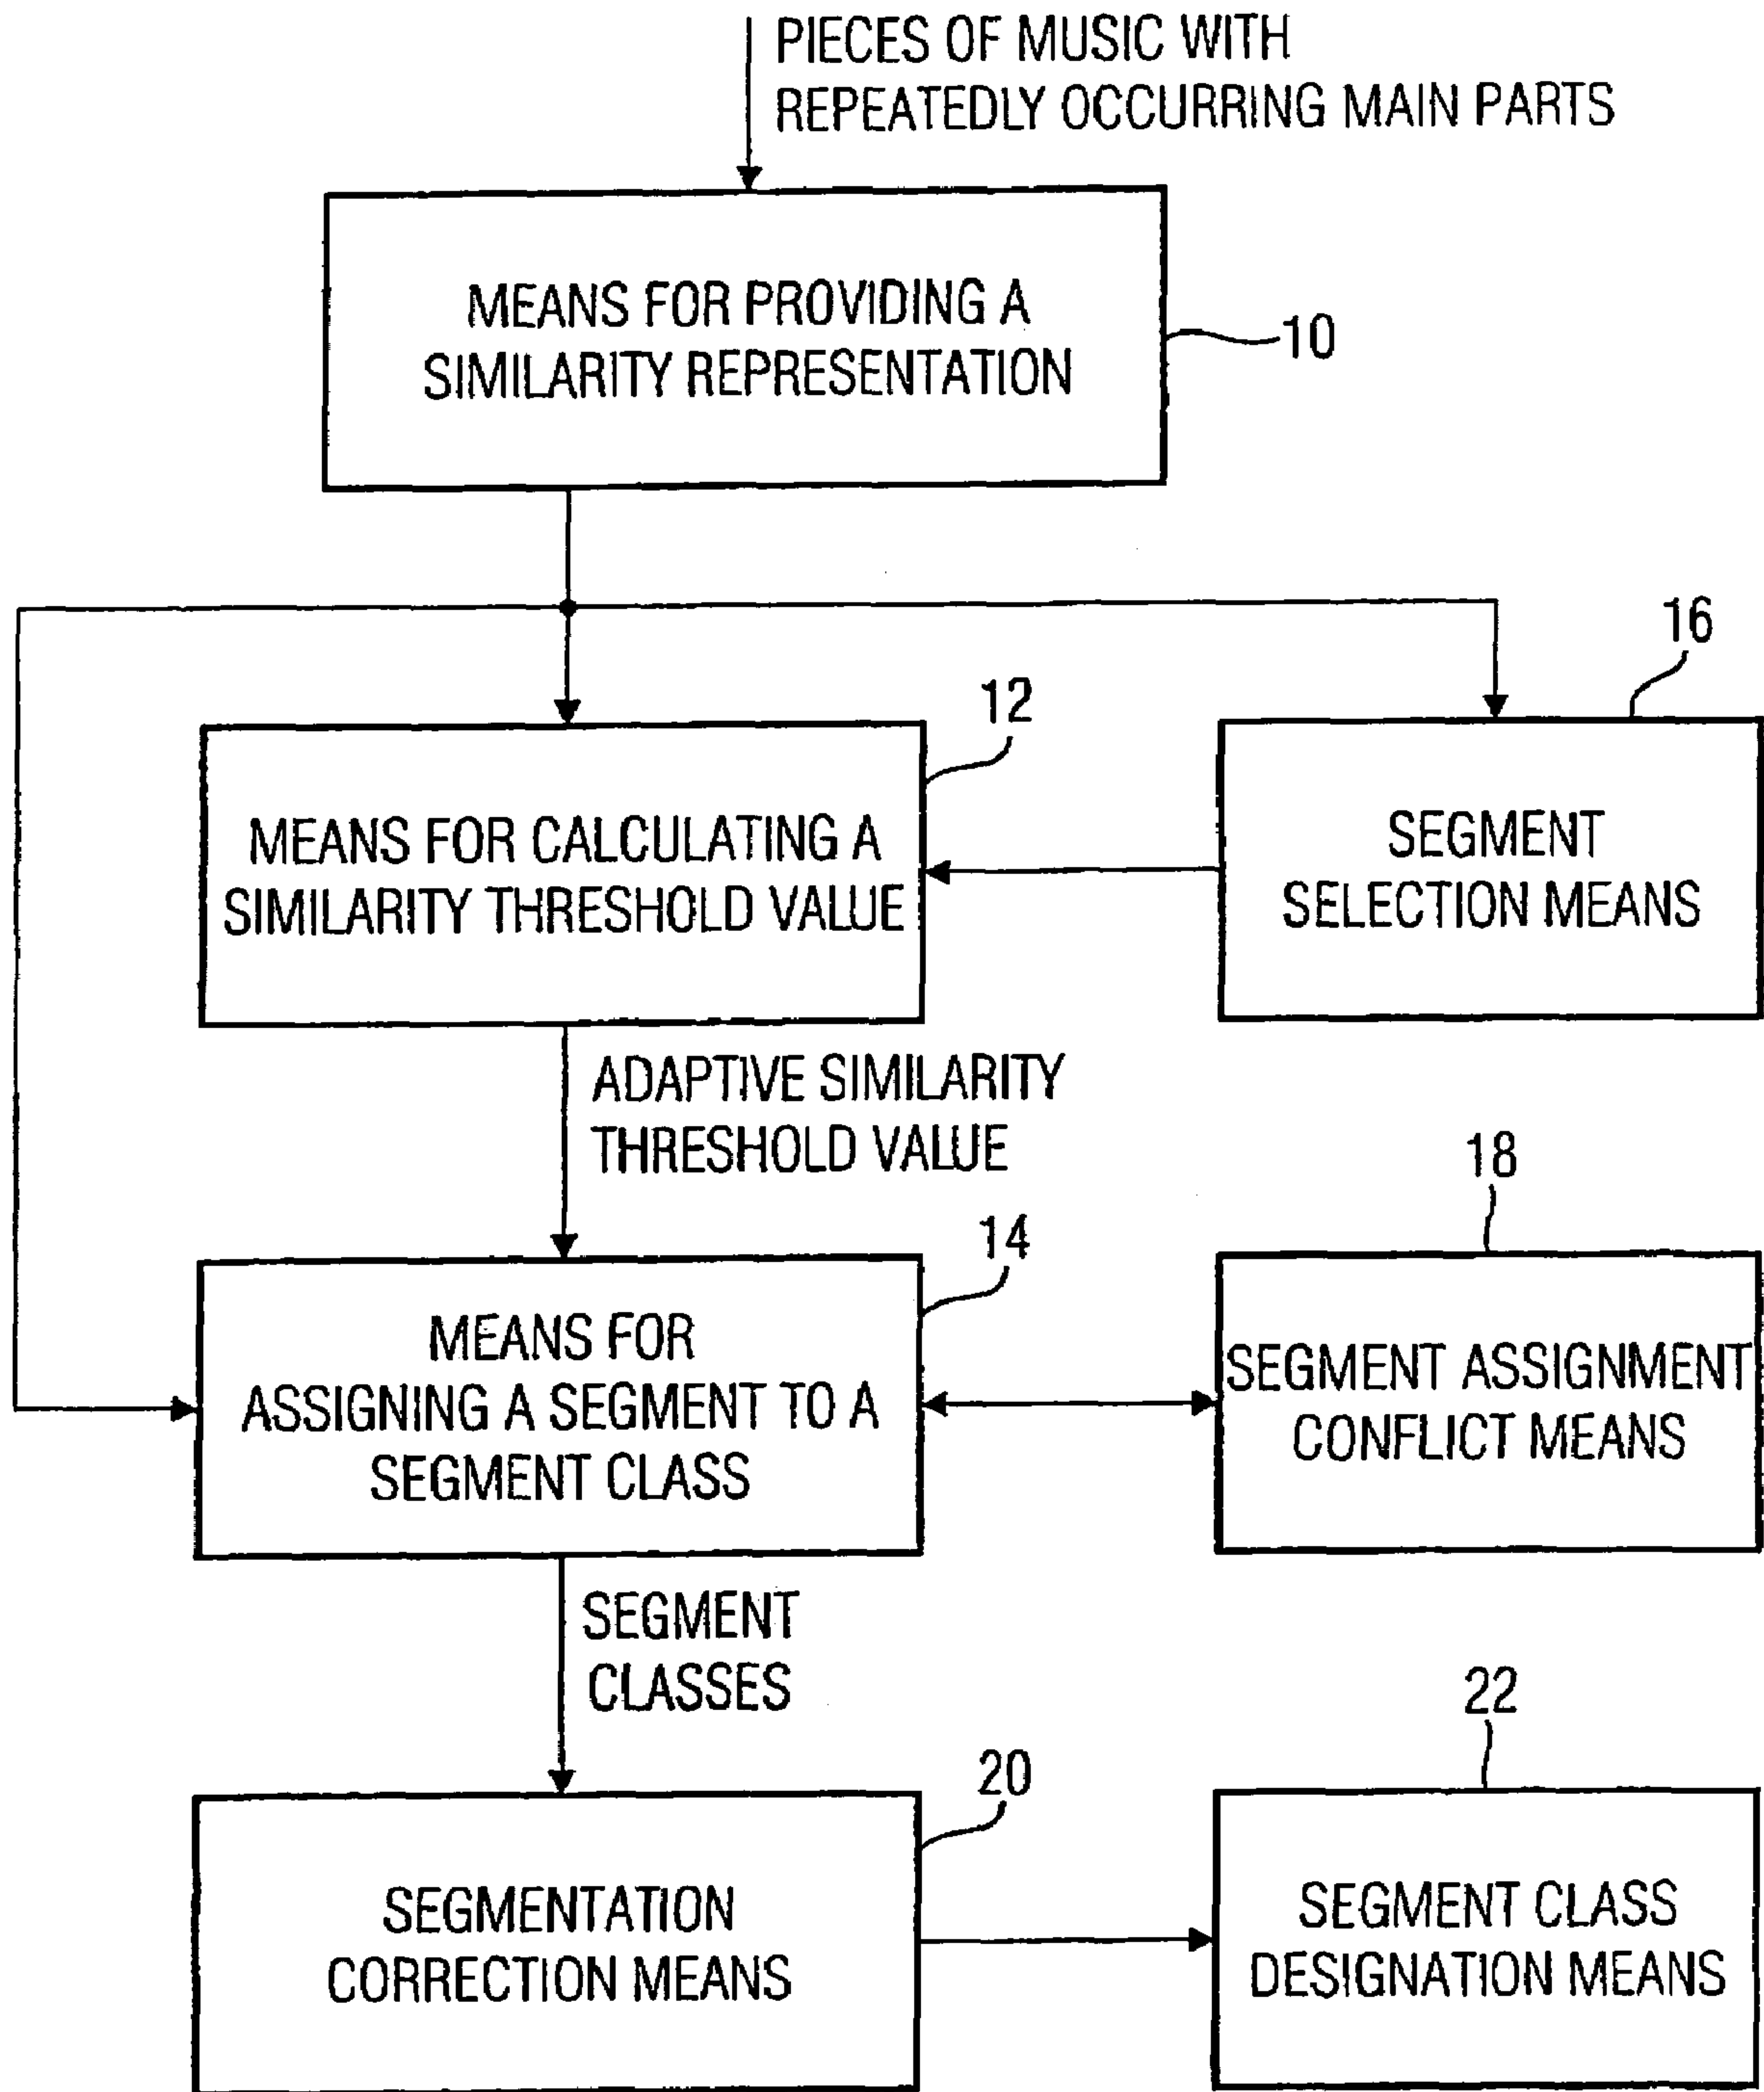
PIECES OF MUSIC WITH REPEATEDLY OCCURRING MAIN PARTS

MEANS FOR PROVIDING A SIMILARITY REPRESENTATION

10

16

12

MEANS FOR CALCULATING A SIMILARITY THRESHOLD VALUE

SEGMENT SELECTION MEANS

ADAPTIVE SIMILARITY THRESHOLD VALUE

18

14

MEANS FOR ASSIGNING A SEGMENT TO A SEGMENT CLASS

SEGMENT ASSIGNMENT CONFLICT MEANS

SEGMENT CLASSES

22

20

SEGMENTATION CORRECTION MEANS

SEGMENT CLASS DESIGNATION MEANS